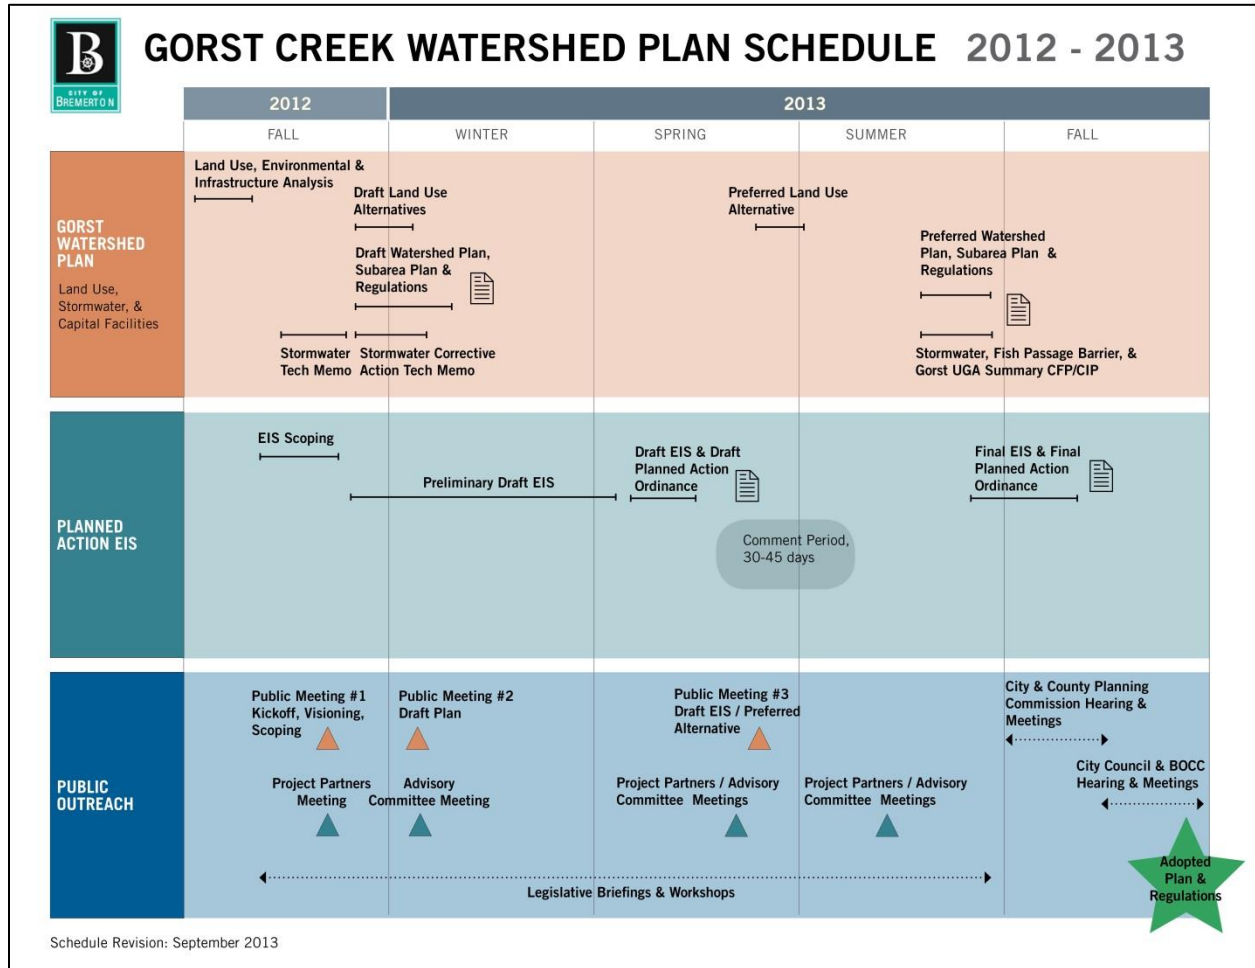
B
CITY OF BREMERTON

GORST CREEK WATERSHED PLAN SCHEDULE 2012 - 2013

| | 2012 | 2013 | | | |
|---|---|---|---|---|---|
| | FALL | WINTER | SPRING | SUMMER | FALL |

GORST WATERSHED PLAN
Land Use, Stormwater, & Capital Facilities

Land Use, Environmental & Infrastructure Analysis

Draft Land Use Alternatives

Draft Watershed Plan, Subarea Plan & Regulations

Preferred Land Use Alternative

Preferred Watershed Plan, Subarea Plan & Regulations

Stormwater Tech Memo

Stormwater Corrective Action Tech Memo

Stormwater, Fish Passage Barrier, & Gorst UGA Summary CFP/CIP

PLANNED ACTION EIS

EIS Scoping

Preliminary Draft EIS

Draft EIS & Draft Planned Action Ordinance

Final EIS & Final Planned Action Ordinance

Comment Period, 30-45 days

PUBLIC OUTREACH

Public Meeting #1 Kickoff, Visioning, Scoping

Public Meeting #2 Draft Plan

Public Meeting #3 Draft EIS / Preferred Alternative

City & County Planning Commission Hearing & Meetings

City Council & BOCC Hearing & Meetings

Project Partners Meeting

Advisory Committee Meeting

Project Partners / Advisory Committee Meetings

Project Partners / Advisory Committee Meetings

Legislative Briefings & Workshops

Adopted Plan & Regulations

Schedule Revision: September 2013